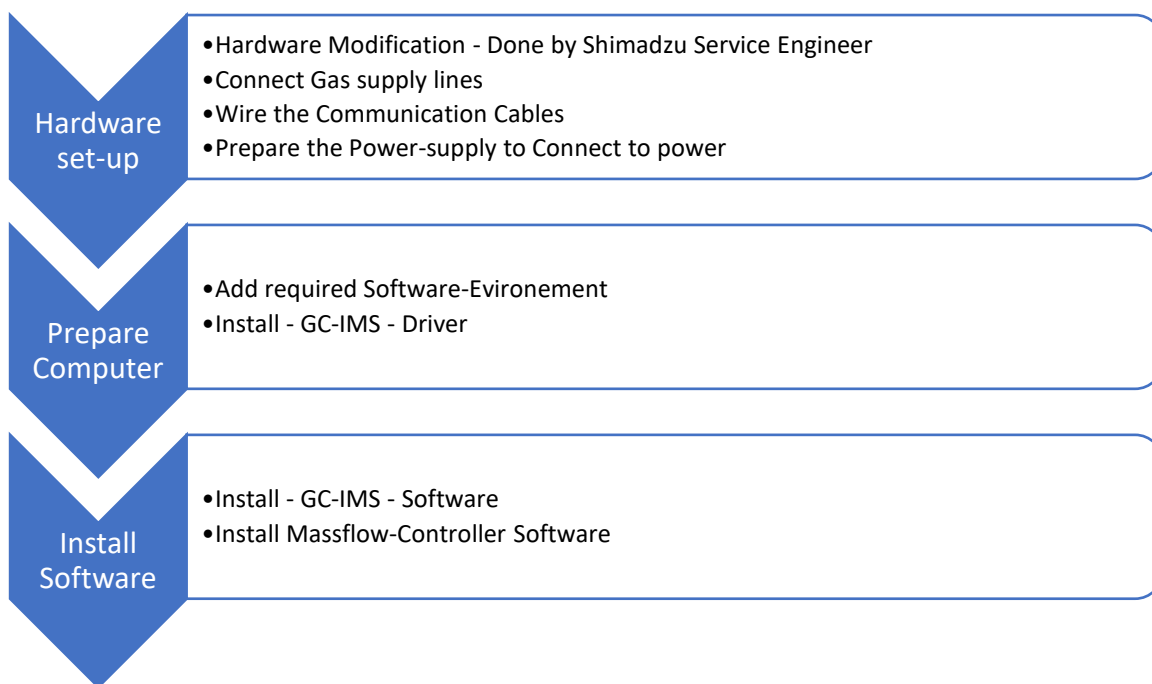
Hardware set-up

•Hardware Modification - Done by Shimadzu Service Engineer
•Connect Gas supply lines
•Wire the Communication Cables
•Prepare the Power-supply to Connect to power

Prepare Computer

•Add required Software-Evironement
•Install - GC-IMS - Driver

Install Software

•Install - GC-IMS - Software
•Install Massflow-Controller Software